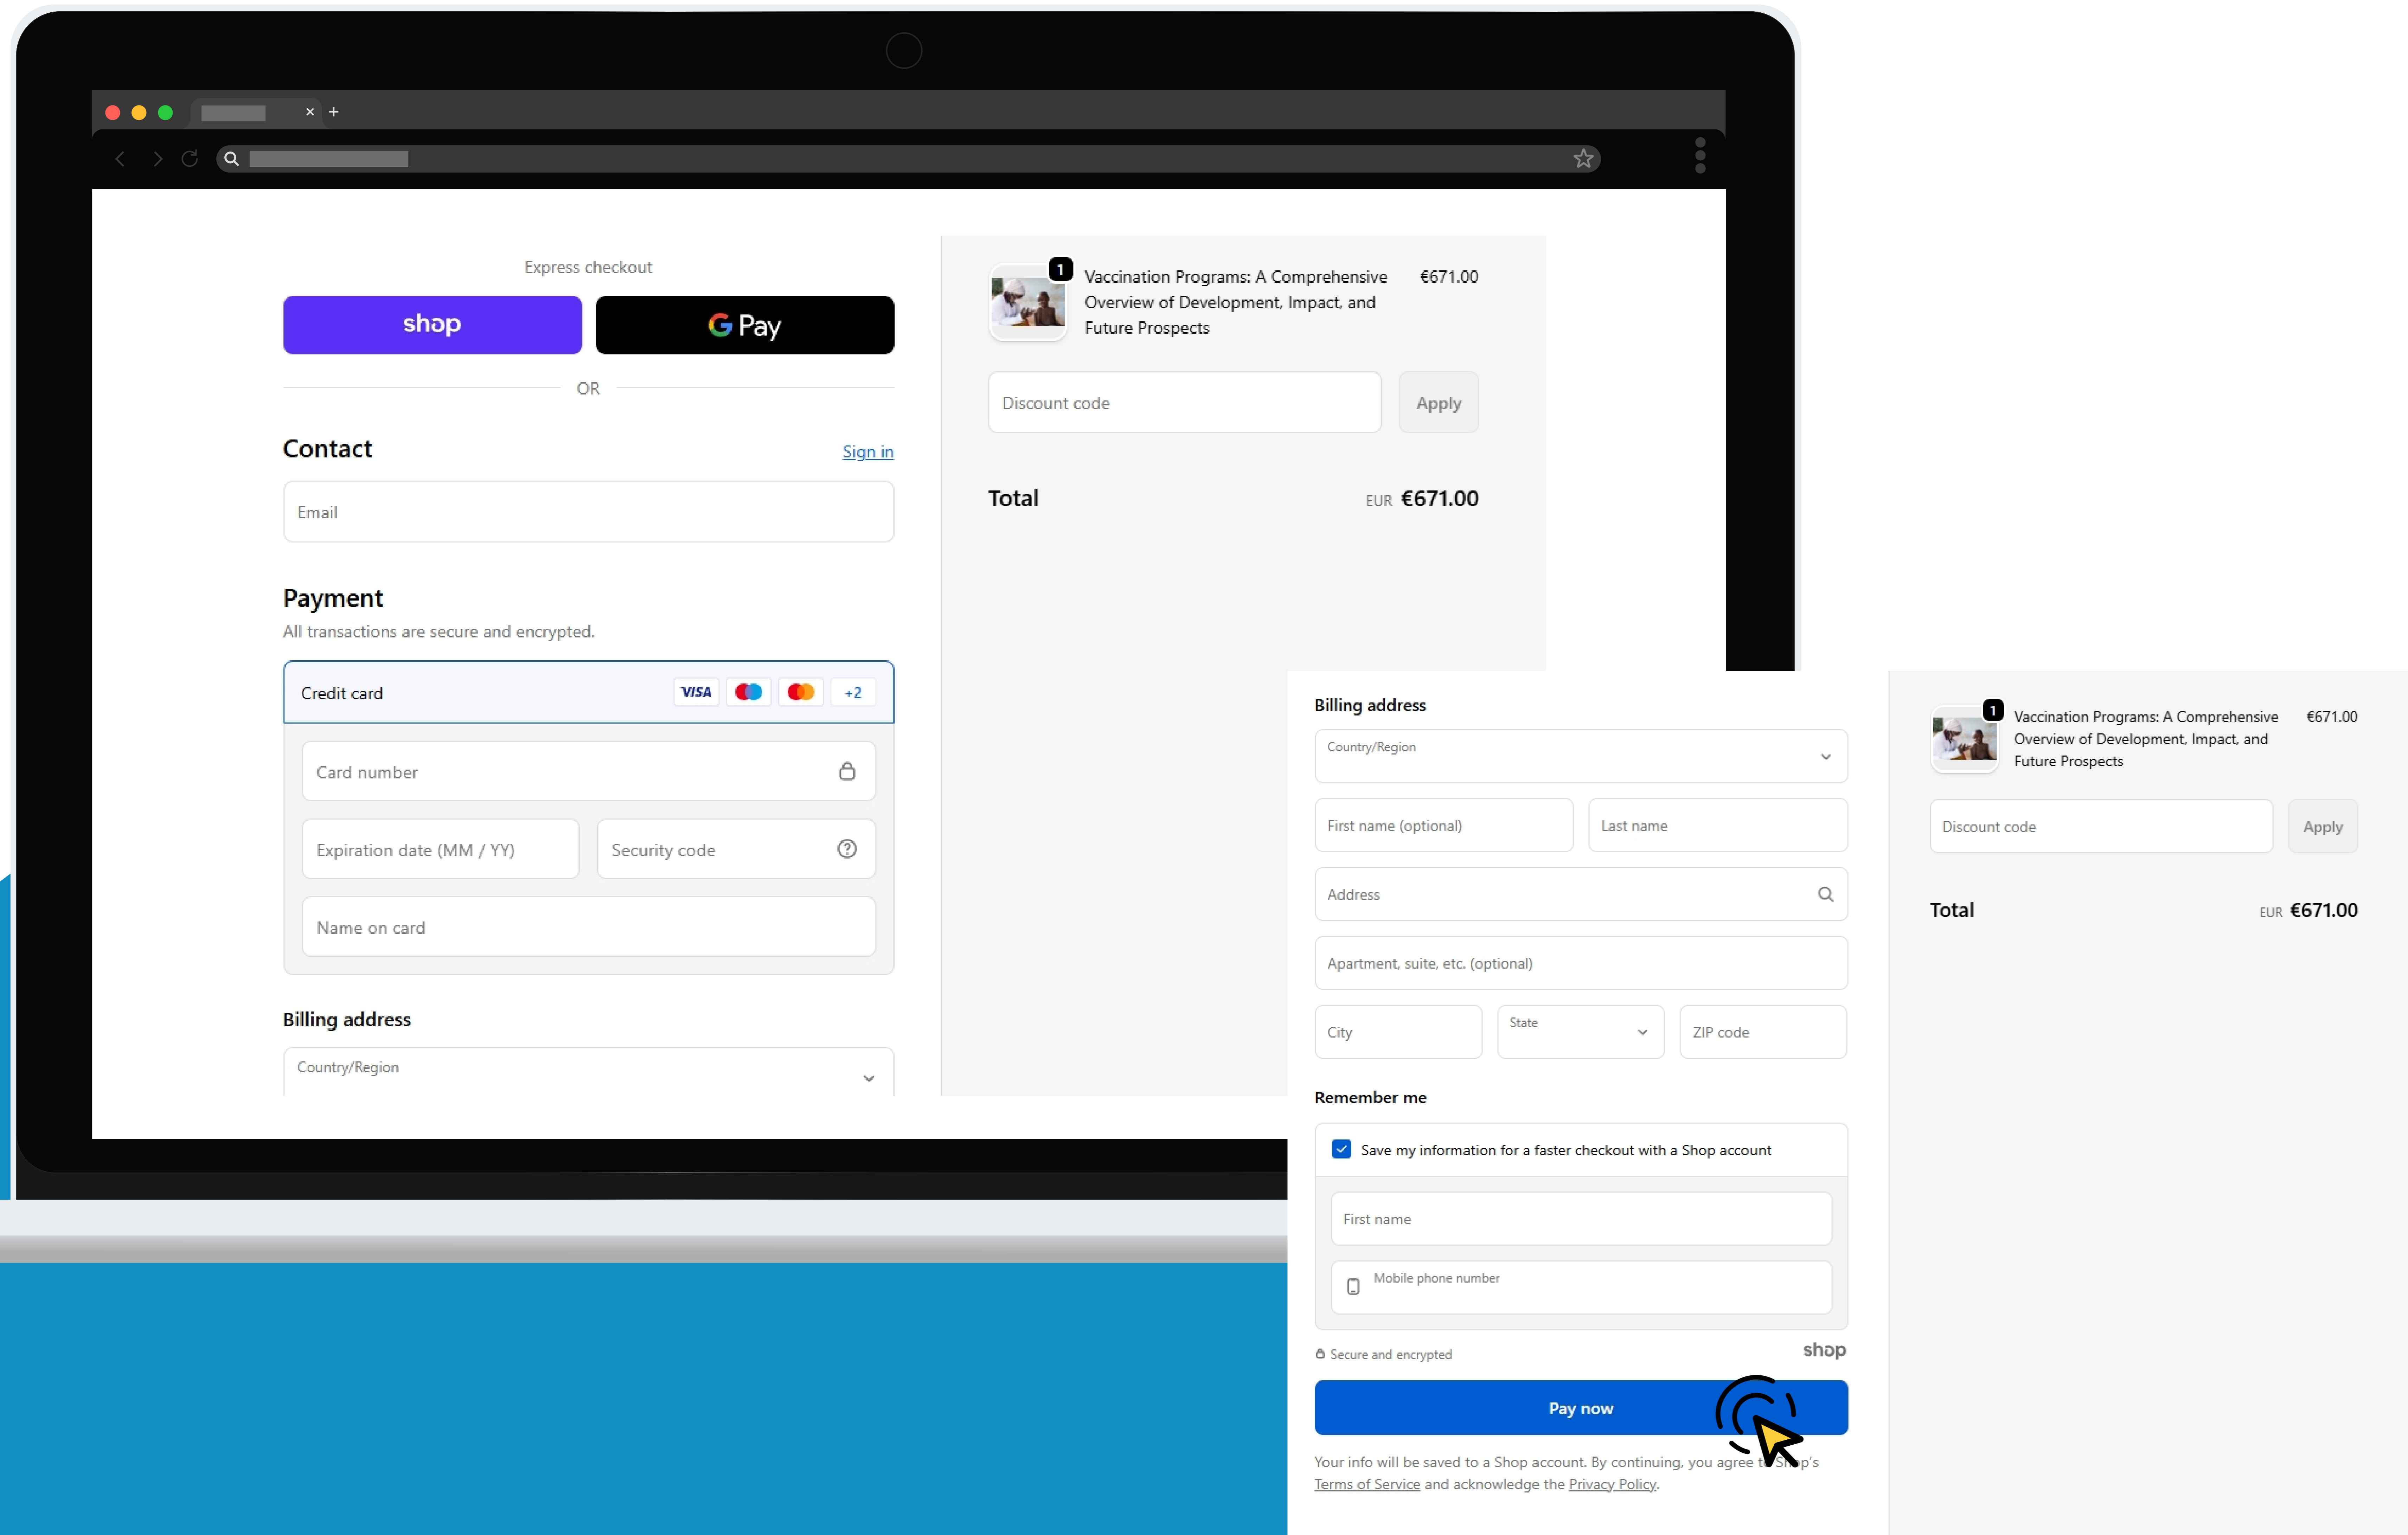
Express checkout

shop

G Pay

OR

Contact

Sign in

Email

Payment

All transactions are secure and encrypted.

Credit card

VISA

+2

Card number

Expiration date (MM / YY)

Security code

Name on card

Billing address

Country/Region

1

Vaccination Programs: A Comprehensive Overview of Development, Impact, and Future Prospects

€671.00

Discount code

Apply

Total

EUR €671.00

Billing address

Country/Region

First name (optional)

Last name

Address

Apartment, suite, etc. (optional)

City

State

ZIP code

Remember me

Save my information for a faster checkout with a Shop account

First name

Mobile phone number

Secure and encrypted

shop

Pay now

Your info will be saved to a Shop account. By continuing, you agree t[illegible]p's Terms of Service and acknowledge the Privacy Policy.

1

Vaccination Programs: A Comprehensive Overview of Development, Impact, and Future Prospects

€671.00

Discount code

Apply

Total

EUR €671.00